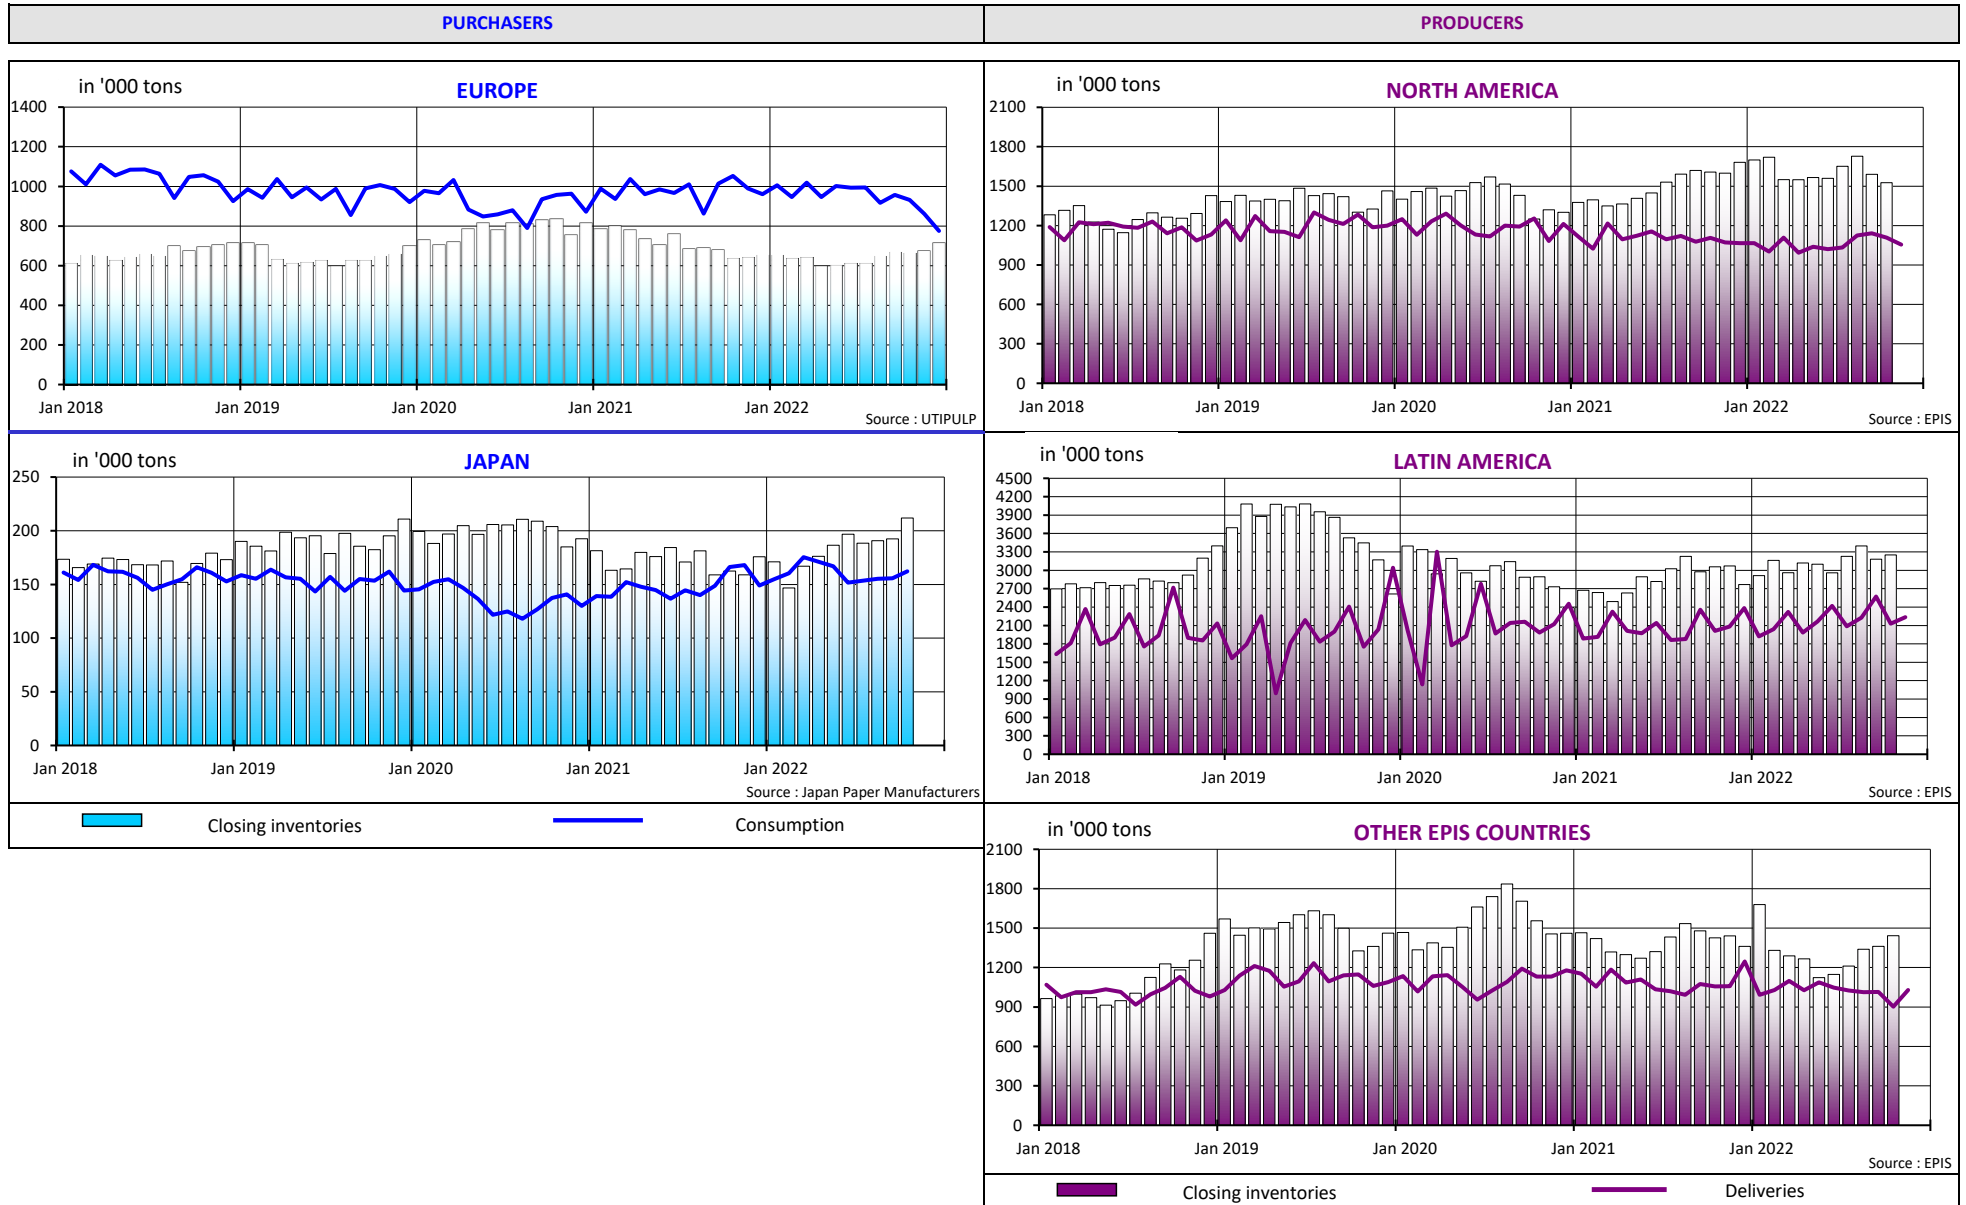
PURCHASERS

PRODUCERS

in '000 tons

EUROPE

1400
1200
1000
800
600
400
200
0

Jan 2018 Jan 2019 Jan 2020 Jan 2021 Jan 2022

Source : UTIPULP

in '000 tons

NORTH AMERICA

2100
1800
1500
1200
900
600
300
0

Jan 2018 Jan 2019 Jan 2020 Jan 2021 Jan 2022

Source : EPIS

in '000 tons

JAPAN

250
200
150
100
50
0

Jan 2018 Jan 2019 Jan 2020 Jan 2021 Jan 2022

Source : Japan Paper Manufacturers

in '000 tons

LATIN AMERICA

4500
4200
3900
3600
3300
3000
2700
2400
2100
1800
1500
1200
900
600
300
0

Jan 2018 Jan 2019 Jan 2020 Jan 2021 Jan 2022

Source : EPIS

Closing inventories

Consumption

in '000 tons

OTHER EPIS COUNTRIES

2100
1800
1500
1200
900
600
300
0

Jan 2018 Jan 2019 Jan 2020 Jan 2021 Jan 2022

Source : EPIS

Closing inventories

Deliveries